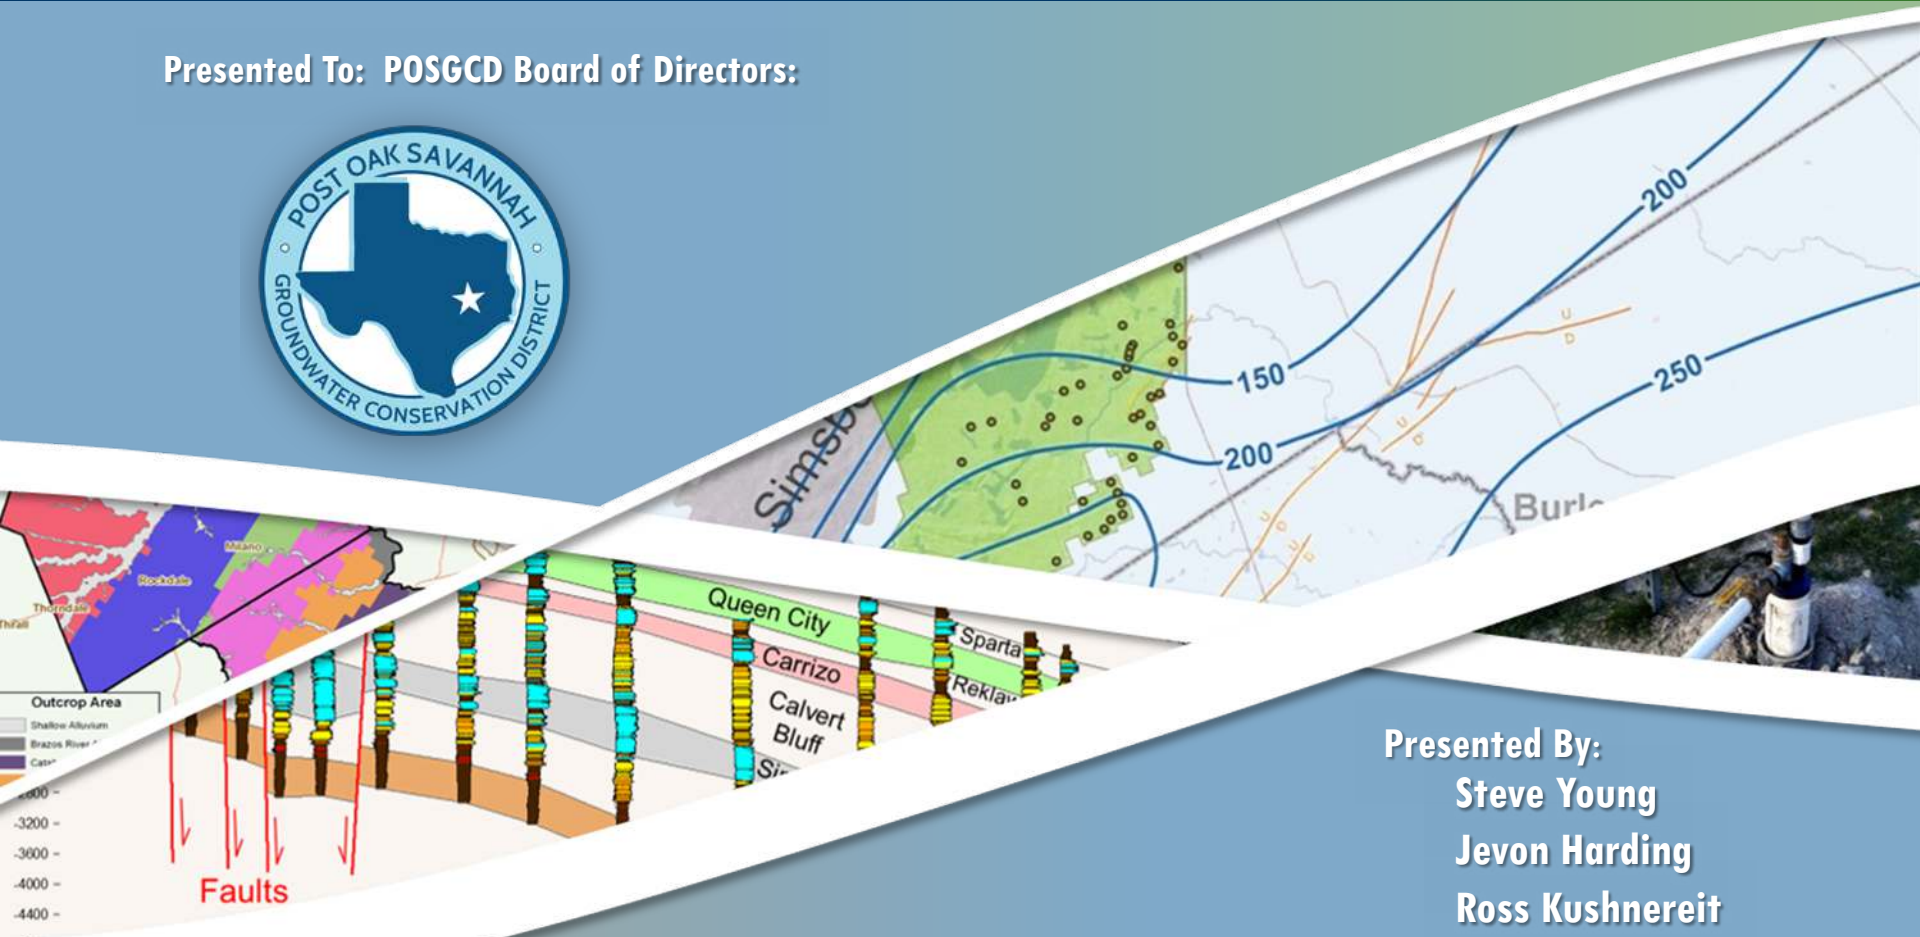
Presented To: POSGCD Board of Directors:

POST OAK SAVANNAH GROUNDWATER CONSERVATION DISTRICT

200

150

250

200

Simsb

Burl

U D

Milano

Rockdale

Thorndale

Thrall

Outcrop Area

Shallow Alluvium

Brazos River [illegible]

Cat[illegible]

Queen City

Sparta

Carrizo

Reklaw

Calvert Bluff

Si

-2800

-3200

-3600

-4000

-4400

Faults

Presented By:
Steve Young
Jevon Harding
Ross Kushnereit